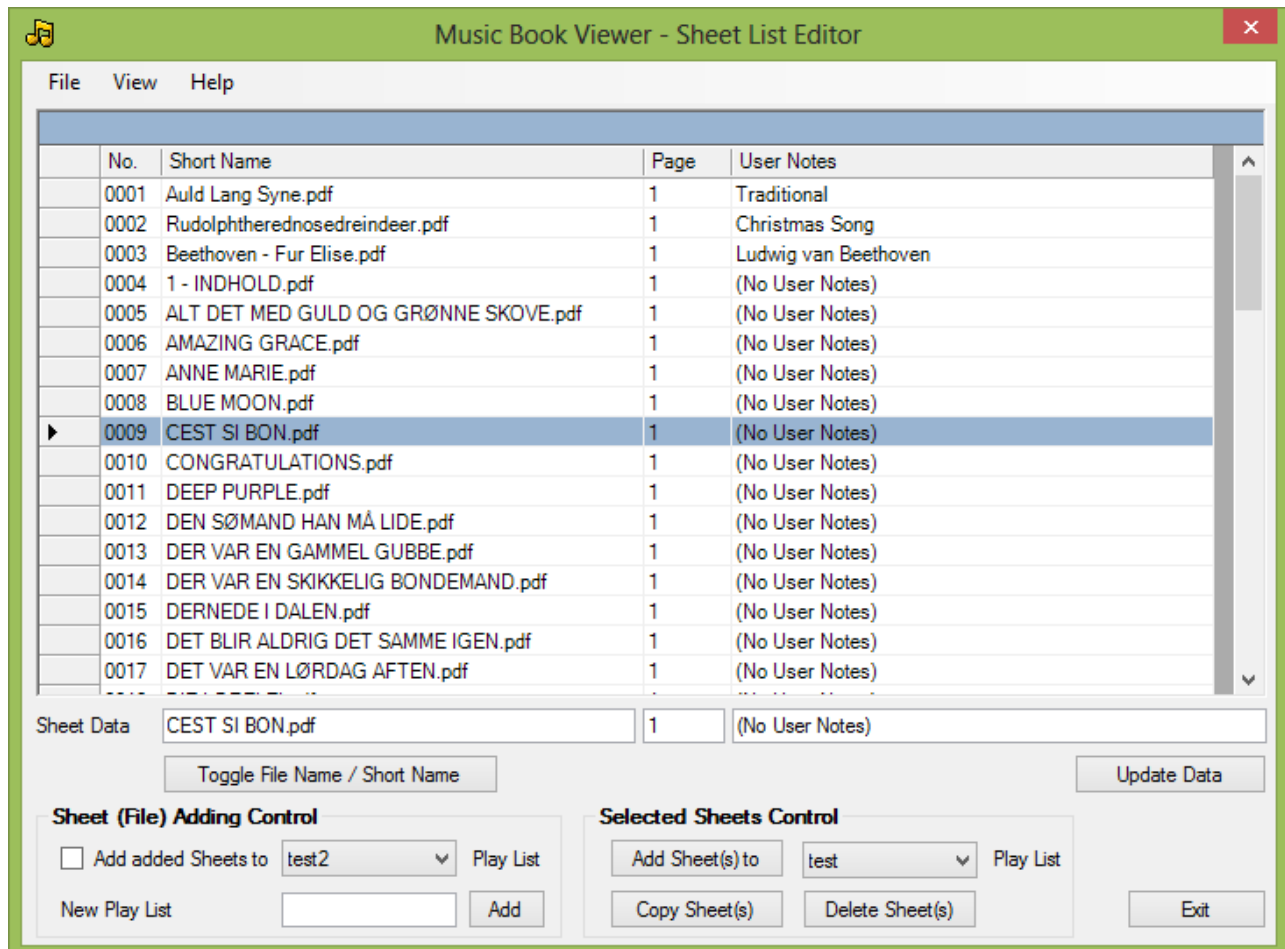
Music Book Viewer - Sheet List Editor

File View Help

| No. | Short Name | Page | User Notes |
|---|---|---|---|
| 0001 | Auld Lang Syne.pdf | 1 | Traditional |
| 0002 | Rudolphtherednosedreindeer.pdf | 1 | Christmas Song |
| 0003 | Beethoven - Fur Elise.pdf | 1 | Ludwig van Beethoven |
| 0004 | 1 - INDHOLD.pdf | 1 | (No User Notes) |
| 0005 | ALT DET MED GULD OG GRØNNE SKOVE.pdf | 1 | (No User Notes) |
| 0006 | AMAZING GRACE.pdf | 1 | (No User Notes) |
| 0007 | ANNE MARIE.pdf | 1 | (No User Notes) |
| 0008 | BLUE MOON.pdf | 1 | (No User Notes) |
| 0009 | CEST SI BON.pdf | 1 | (No User Notes) |
| 0010 | CONGRATULATIONS.pdf | 1 | (No User Notes) |
| 0011 | DEEP PURPLE.pdf | 1 | (No User Notes) |
| 0012 | DEN SØMAND HAN MÅ LIDE.pdf | 1 | (No User Notes) |
| 0013 | DER VAR EN GAMMEL GUBBE.pdf | 1 | (No User Notes) |
| 0014 | DER VAR EN SKIKKELIG BONDEMAND.pdf | 1 | (No User Notes) |
| 0015 | DERNEDE I DALEN.pdf | 1 | (No User Notes) |
| 0016 | DET BLIR ALDRIG DET SAMME IGEN.pdf | 1 | (No User Notes) |
| 0017 | DET VAR EN LØRDAG AFTEN.pdf | 1 | (No User Notes) |

Sheet Data CEST SI BON.pdf 1 (No User Notes)

Toggle File Name / Short Name

Update Data

Sheet (File) Adding Control

Add added Sheets to test2 Play List

New Play List Add

Selected Sheets Control

Add Sheet(s) to test Play List

Copy Sheet(s) Delete Sheet(s)

Exit